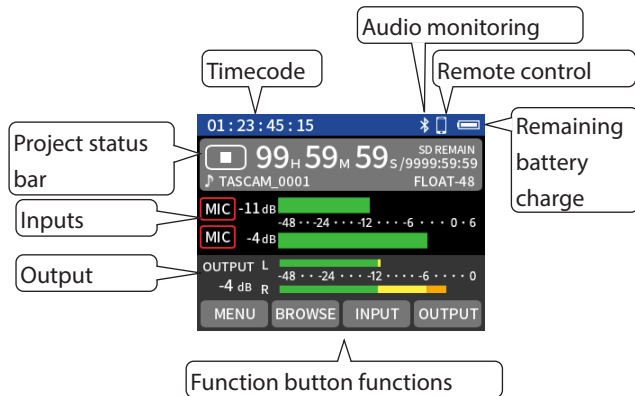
Audio monitoring

Timecode

Remote control

01 : 23 : 45 : 15

Project status bar

Remaining battery charge

99H 59M 59S

SD REMAIN /9999:59:59

TASCAM_0001

FLOAT-48

Inputs

MIC -11 dB

-48 · · -24 · · · -12 · · · · -6 · · · · 0 · 6

MIC -4 dB

Output

OUTPUT L

-4 dB R

-48 · · -24 · · · -12 · · · · -6 · · · · 0

MENU BROWSE INPUT OUTPUT

Function button functions